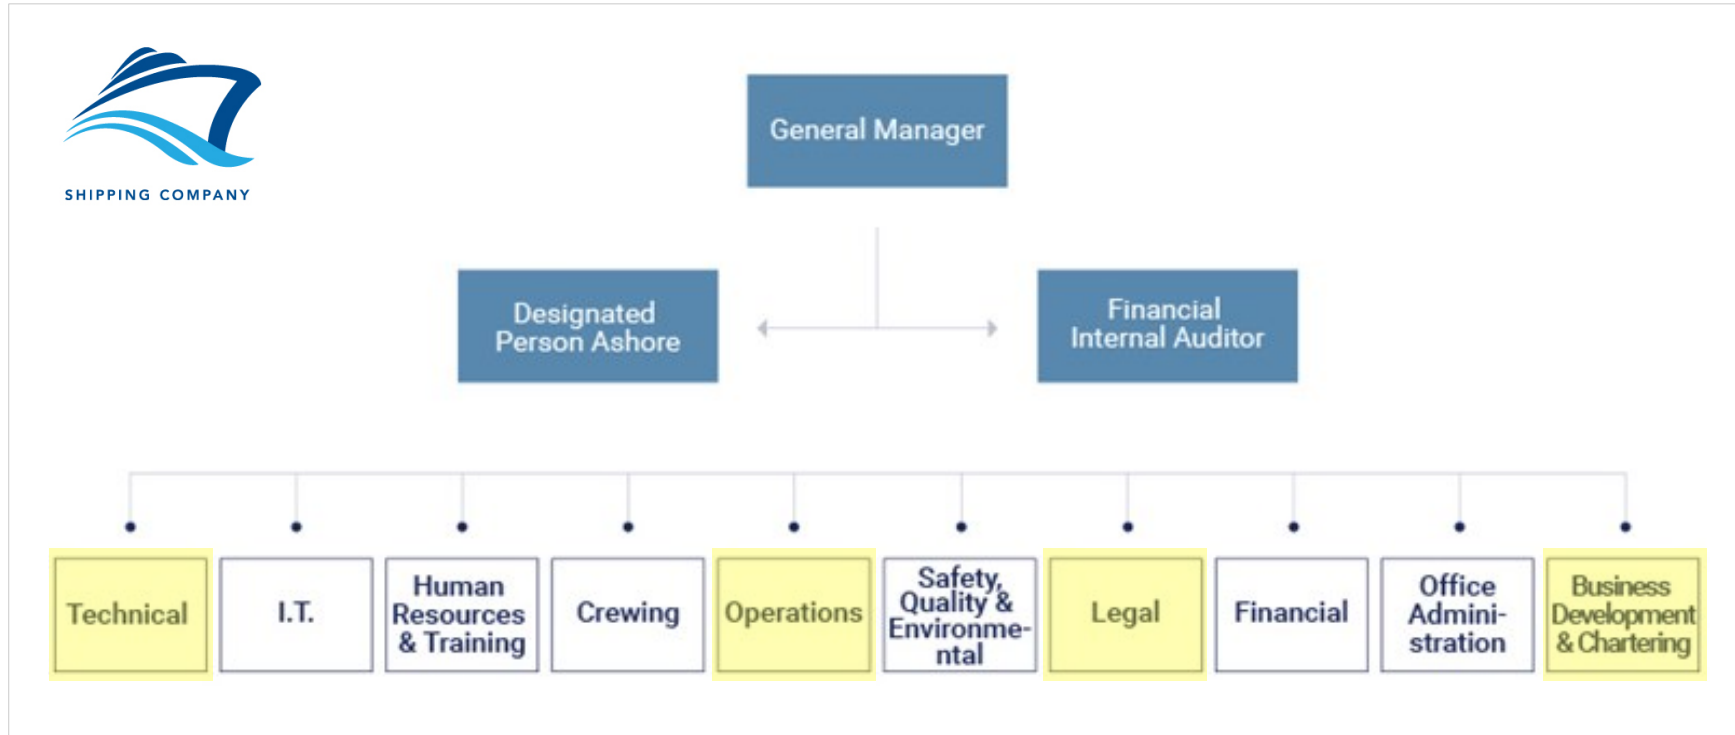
SHIPPING COMPANY

General Manager

Designated Person Ashore

Financial Internal Auditor

Technical

I.T.

Human Resources & Training

Crewing

Operations

Safety, Quality & Environmental

Legal

Financial

Office Administration

Business Development & Chartering